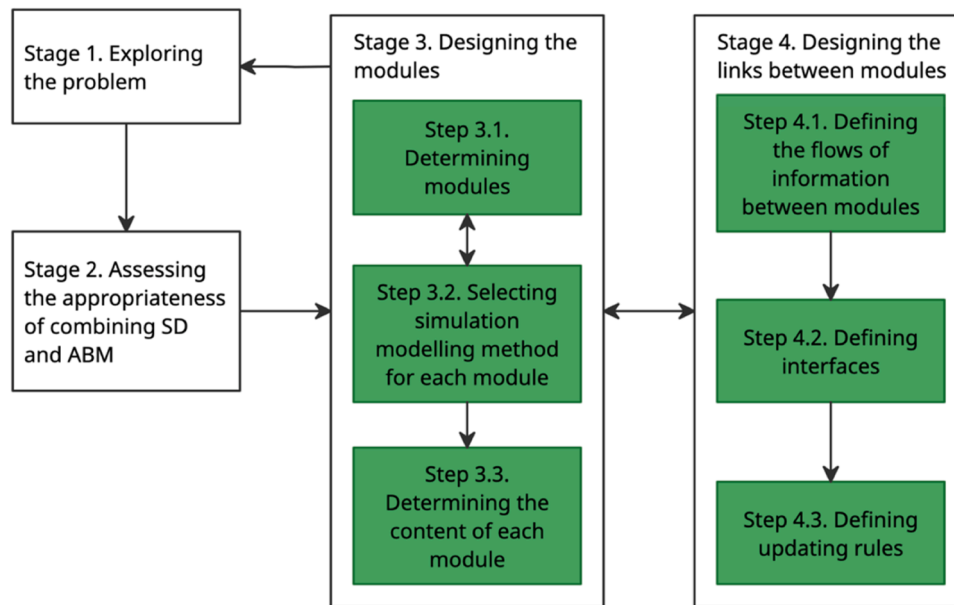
Stage 1. Exploring the problem

Stage 2. Assessing the appropriateness of combining SD and ABM

Stage 3. Designing the modules

Step 3.1. Determining modules

Step 3.2. Selecting simulation modelling method for each module

Step 3.3. Determining the content of each module

Stage 4. Designing the links between modules

Step 4.1. Defining the flows of information between modules

Step 4.2. Defining interfaces

Step 4.3. Defining updating rules